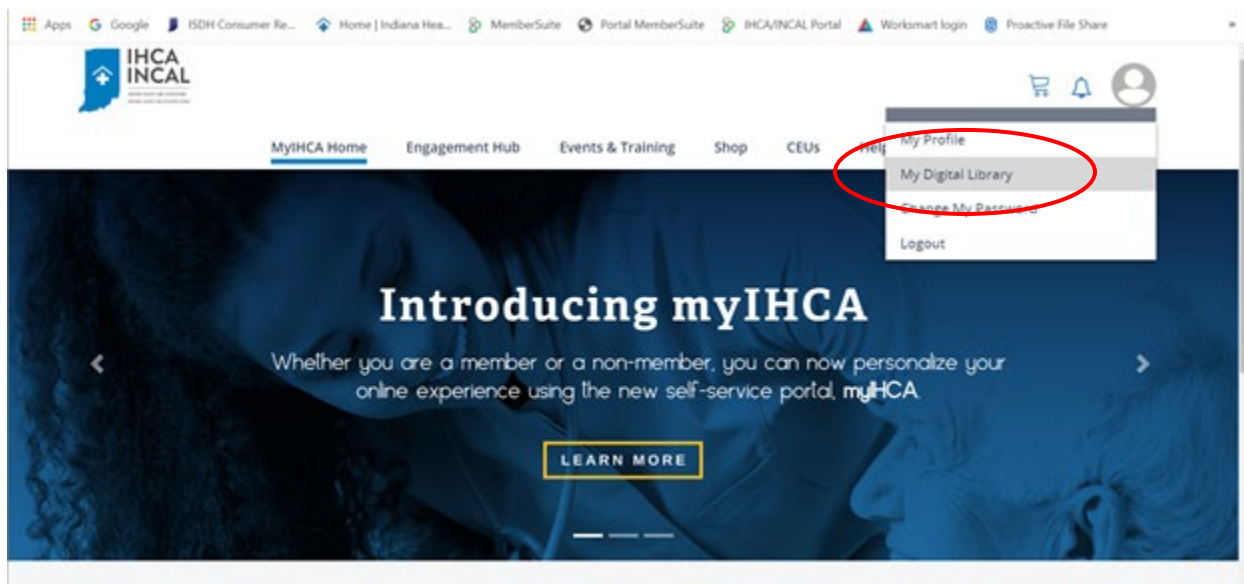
Apps Google ISDH Consumer Re... Home | Indiana Hea... MemberSuite Portal MemberSuite IHCA/INCAL Portal Worksmart login Proactive File Share

IHCA INCAL

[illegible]

My Profile
My Digital Library
Change My Password
Logout

MyIHCA Home Engagement Hub Events & Training Shop CEUs Help

Introducing myIHCA

Whether you are a member or a non-member, you can now personalize your online experience using the new self-service portal, myIHCA.

LEARN MORE